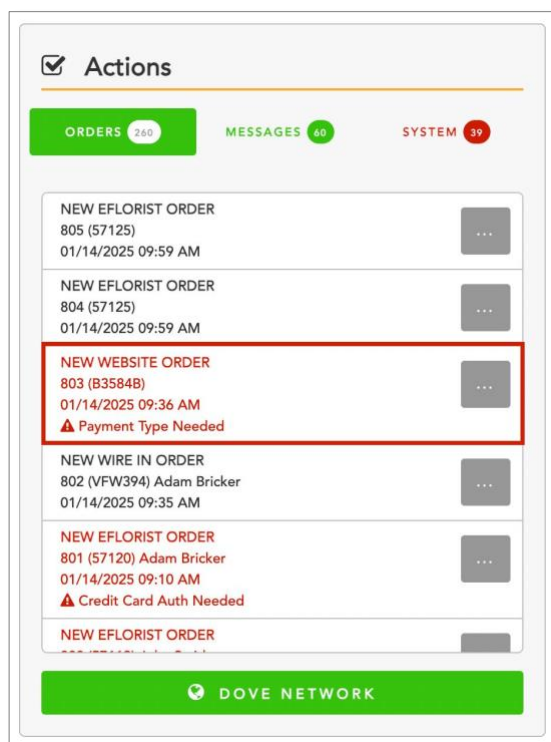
Actions

ORDERS 260

MESSAGES 60

SYSTEM 39

NEW EFLORIST ORDER
805 (57125)
01/14/2025 09:59 AM

...

NEW EFLORIST ORDER
804 (57125)
01/14/2025 09:59 AM

...

NEW WEBSITE ORDER
803 (B3584B)
01/14/2025 09:36 AM
Payment Type Needed

...

NEW WIRE IN ORDER
802 (VFW394) Adam Bricker
01/14/2025 09:35 AM

...

NEW EFLORIST ORDER
801 (57120) Adam Bricker
01/14/2025 09:10 AM
Credit Card Auth Needed

...

NEW EFLORIST ORDER
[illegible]

DOVE NETWORK